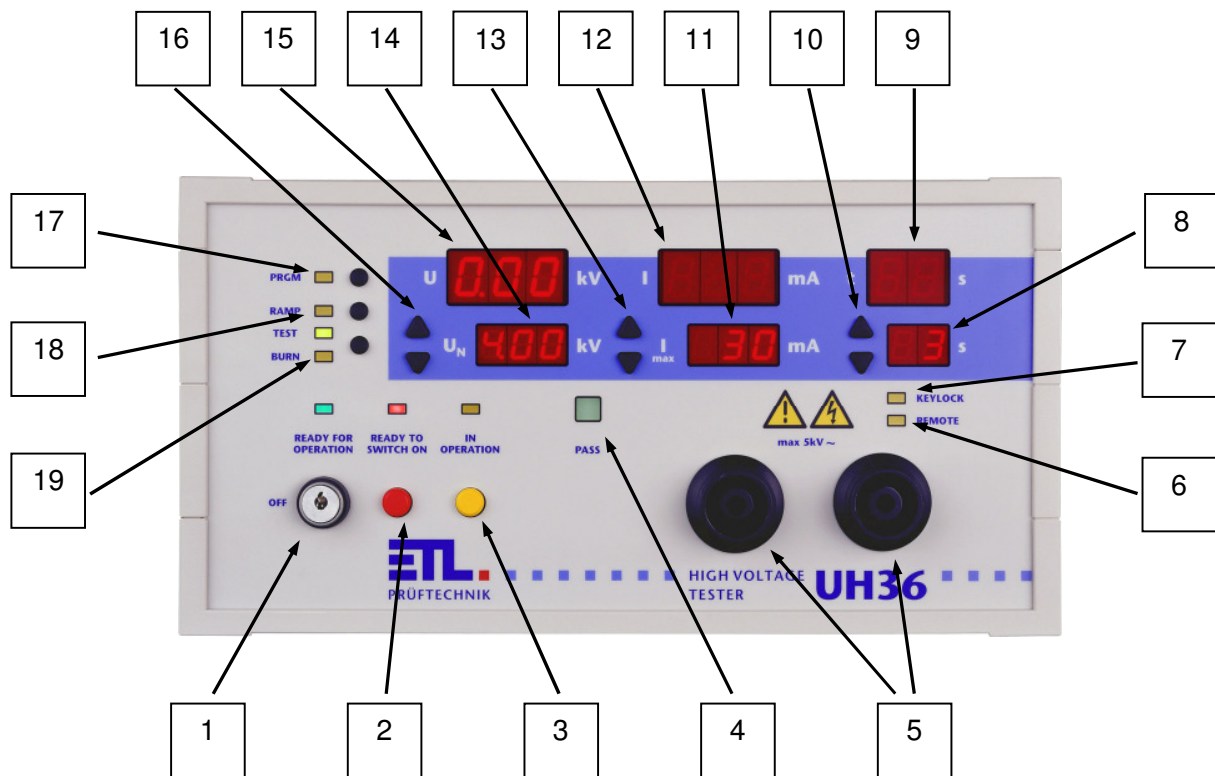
16 15 14 13 12 11 10 9

17

8

PRGM

RAMP

TEST

BURN

18

U 0.00 kV I mA t s

$U_N$ 4.00 kV $I_{max}$ 30 mA 3 s

7

KEYLOCK

REMOTE

6

max 5kV ~

19

READY FOR OPERATION

READY TO SWITCH ON

IN OPERATION

PASS

OFF

ETL PRÜFTECHNIK

HIGH VOLTAGE TESTER

UH36

1 2 3 4 5